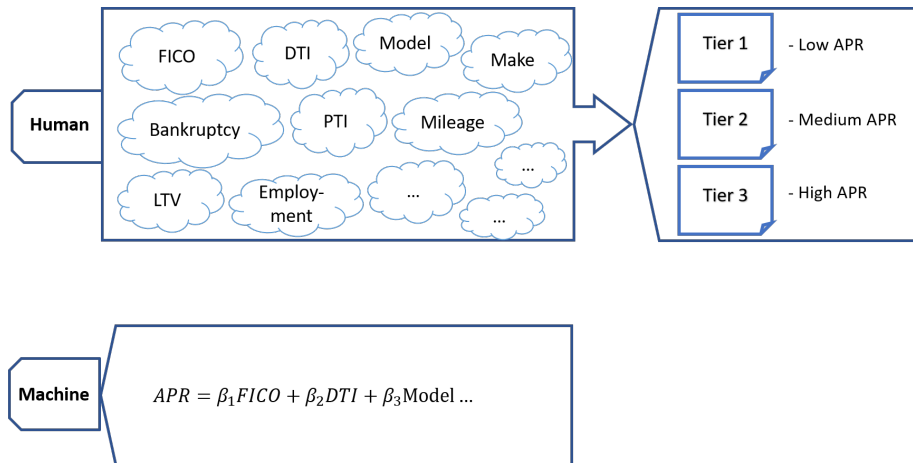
Human

FICO
DTI
Model
Make
Bankruptcy
PTI
Mileage
...
LTV
Employment
...
...

Tier 1 - Low APR
Tier 2 - Medium APR
Tier 3 - High APR

Machine

$APR = \beta_1 FICO + \beta_2 DTI + \beta_3 \text{Model} \ldots$